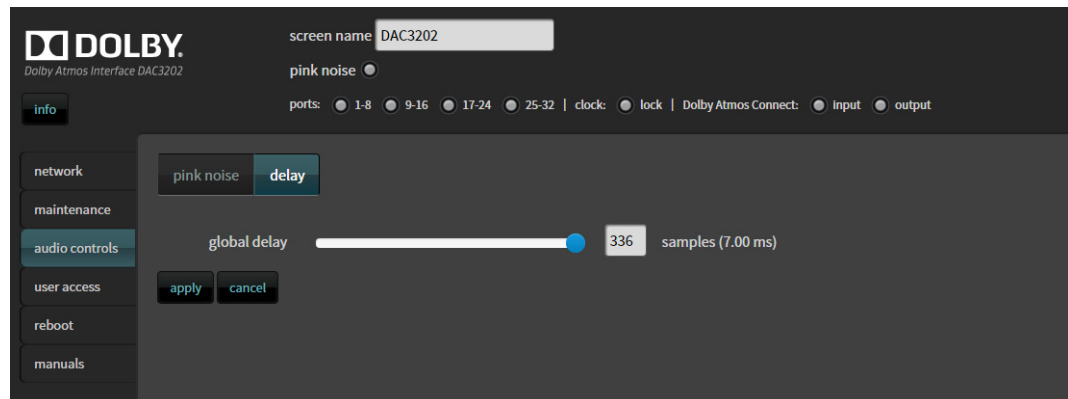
DOLBY.
Dolby Atmos Interface DAC3202

info

screen name DAC3202

pink noise

ports: 1-8 9-16 17-24 25-32 | clock: lock | Dolby Atmos Connect: input output

network
maintenance
audio controls
user access
reboot
manuals

pink noise delay

global delay 336 samples (7.00 ms)

apply cancel